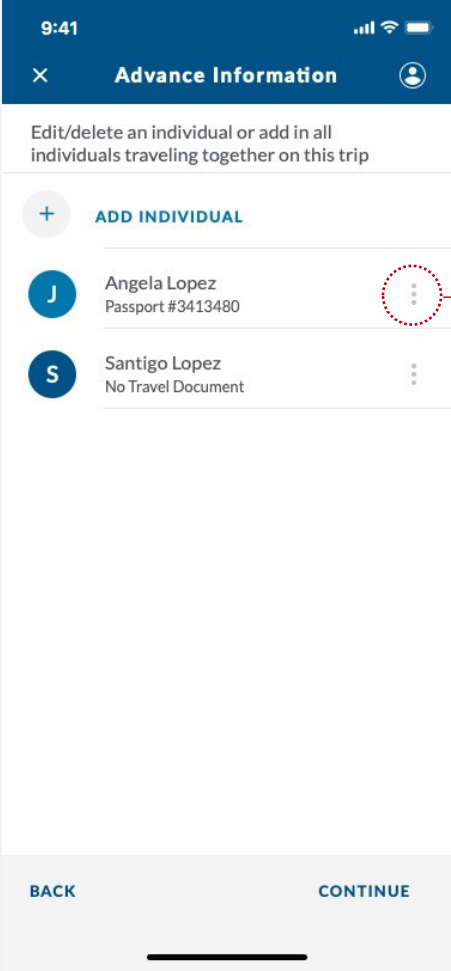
9:41

×

Advance Information

Edit/delete an individual or add in all individuals traveling together on this trip

+

ADD INDIVIDUAL

J

Angela Lopez
Passport #3413480

S

Santigo Lopez
No Travel Document

BACK

CONTINUE